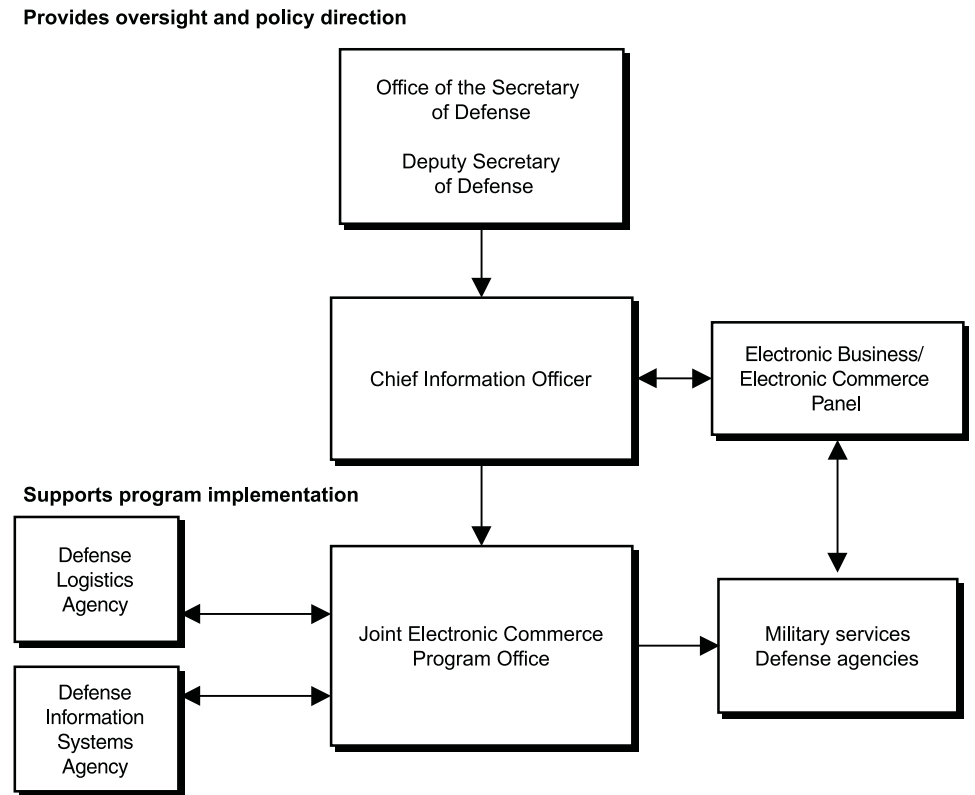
Provides oversight and policy direction

Office of the Secretary of Defense

Deputy Secretary of Defense

Chief Information Officer

Electronic Business/ Electronic Commerce Panel

Supports program implementation

Defense Logistics Agency

Joint Electronic Commerce Program Office

Military services Defense agencies

Defense Information Systems Agency